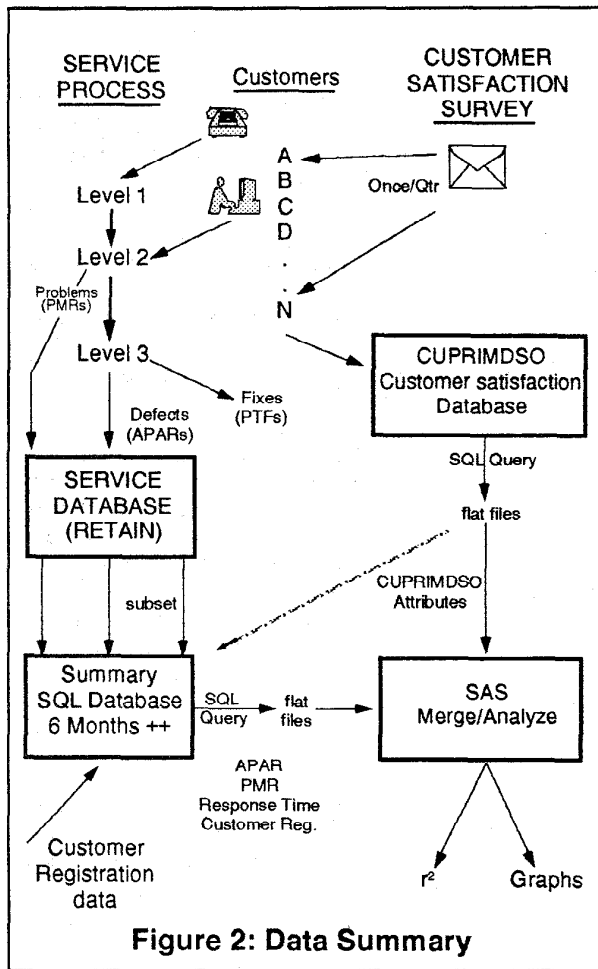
SERVICE PROCESS

Customers

CUSTOMER SATISFACTION SURVEY

Level 1

A
B
C
D
.
.
N

Once/Qtr

Level 2

Problems (PMRs)

Level 3

Fixes (PTFs)

Defects (APARs)

CUPRIMDSO Customer satisfaction Database

SQL Query

flat files

SERVICE DATABASE (RETAIN)

CUPRIMDSO Attributes

subset

Summary SQL Database 6 Months ++

SQL Query

flat files

SAS Merge/Analyze

APAR
PMR
Response Time
Customer Reg.

Customer Registration data

$r^2$

Graphs

Figure 2: Data Summary